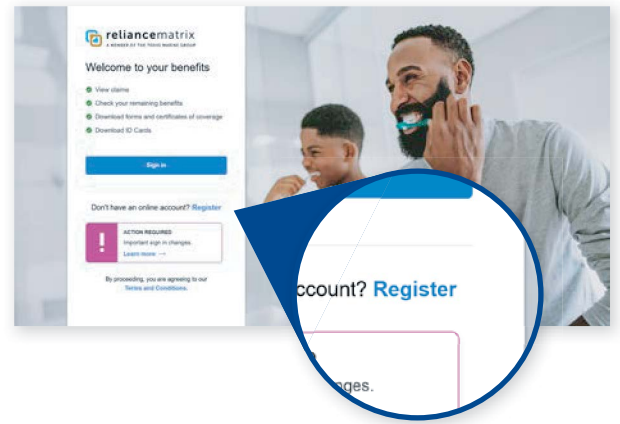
reliancematrix
A MEMBER OF THE TOKIO MARINE GROUP

Welcome to your benefits

View claims
Check your remaining benefits
Download forms and certificates of coverage
Download ID Cards

Sign in

Don't have an online account? Register

ACTION REQUIRED
Important sign in changes.
Learn more →

By proceeding, you are agreeing to our Terms and Conditions.

ccount? Register

nges.